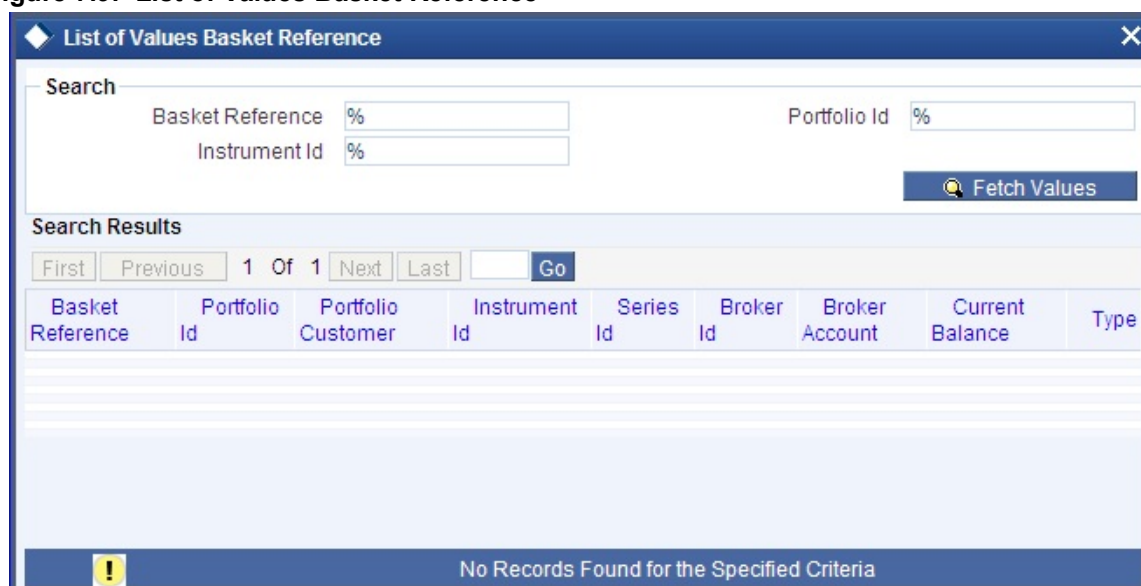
List of Values Basket Reference

Search

Basket Reference %

Portfolio Id %

Instrument Id %

Fetch Values

Search Results

First Previous 1 Of 1 Next Last Go

| Basket Reference | Portfolio Id | Portfolio Customer | Instrument Id | Series Id | Broker Id | Broker Account | Current Balance | Type |
|---|---|---|---|---|---|---|---|---|

No Records Found for the Specified Criteria